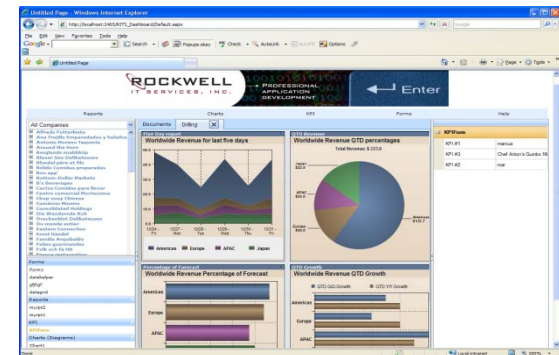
Untitled Page - Windows Internet Explorer

http://localhost:2465/RITS_Dashboard/Default.aspx

Google

File Edit View Favorites Tools Help

Search · Popups okay · Check · AutoLink · AutoFill · Options

Untitled Page

Page · Tools ·

ROCKWELL
IT SERVICES, INC.

PROFESSIONAL
APPLICATION
DEVELOPMENT

Enter

Reports | Charts | KPI | Forms | Help

All Companies

Alfreds Futterkiste
Ana Trujillo Emparedados y helados
Antonio Moreno Taquería
Around the Horn
Berglunds snabbköp
Blauer See Delikatessen
Blondel père et fils
Bólido Comidas preparadas
Bon app'
Bottom-Dollar Markets
B's Beverages
Cactus Comidas para llevar
Centro comercial Moctezuma
Chop-suey Chinese
Comércio Mineiro
Consolidated Holdings
Die Wandernde Kuh
Drachenblut Delikatessen
Du monde entier
Eastern Connection
Ernst Handel
Familia Arquibaldo
Folies gourmandes
Folk och fä HB

Forms
Form1
dataltelper
gfhgf
daragrid
Reports
myrpt2
myrpt1
kPI
KPIForm
Charts (Diagrams)
Chart1

Documents | Drilling | X

Five Day report
Worldwide Revenue for last five days

Americas | Europe | APAC | Japan

QTD Revenue
Worldwide Revenue QTD percentages
Total Revenue: $ 222.0

Japan $22.0
APAC $33.0
Europe $55.0
Americas $112.7

KPIForm
KPI #1 | marcus
KPI #3 | Chef Anton's Gumbo Mi
KPI #2 | mal

Percentage of Forecast
Worldwide Revenue Percentage of Forecast
Americas
Europe
APAC

QTD Growth
Worldwide Revenue QTD Growth
QTD-QtO Growth | QTD-YoY Growth
Americas
Europe

Done | Local intranet | 100%